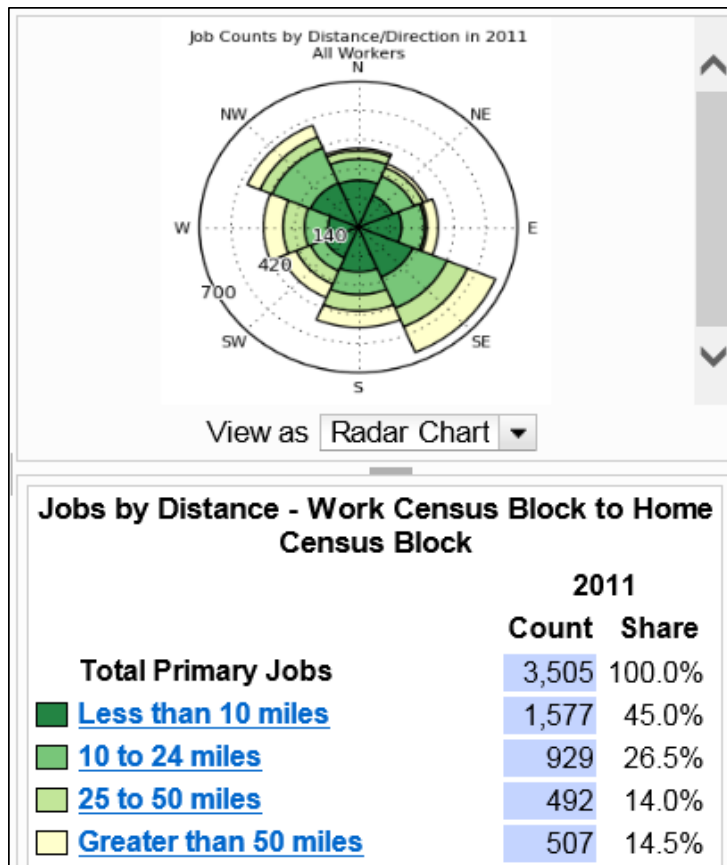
Job Counts by Distance/Direction in 2011
All Workers

N
NE
E
SE
S
SW
W
NW
140
420
700

View as Radar Chart

Jobs by Distance - Work Census Block to Home Census Block

| | 2011 | |
|---|---|---|
| | Count | Share |
| Total Primary Jobs | 3,505 | 100.0% |
| Less than 10 miles | 1,577 | 45.0% |
| 10 to 24 miles | 929 | 26.5% |
| 25 to 50 miles | 492 | 14.0% |
| Greater than 50 miles | 507 | 14.5% |